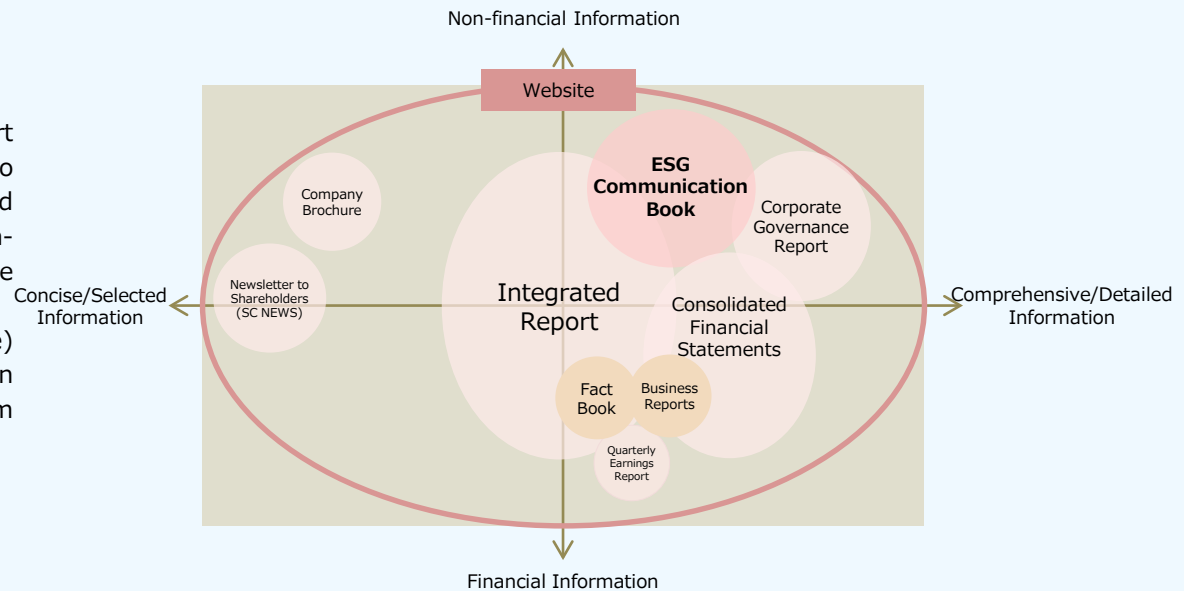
rt
o
d
n-
e
e)
n
n

Non-financial Information

Website

Company Brochure

Newsletter to Shareholders (SC NEWS)

ESG Communication Book

Corporate Governance Report

Concise/Selected Information

Integrated Report

Consolidated Financial Statements

Comprehensive/Detailed Information

Fact Book

Business Reports

Quarterly Earnings Report

Financial Information